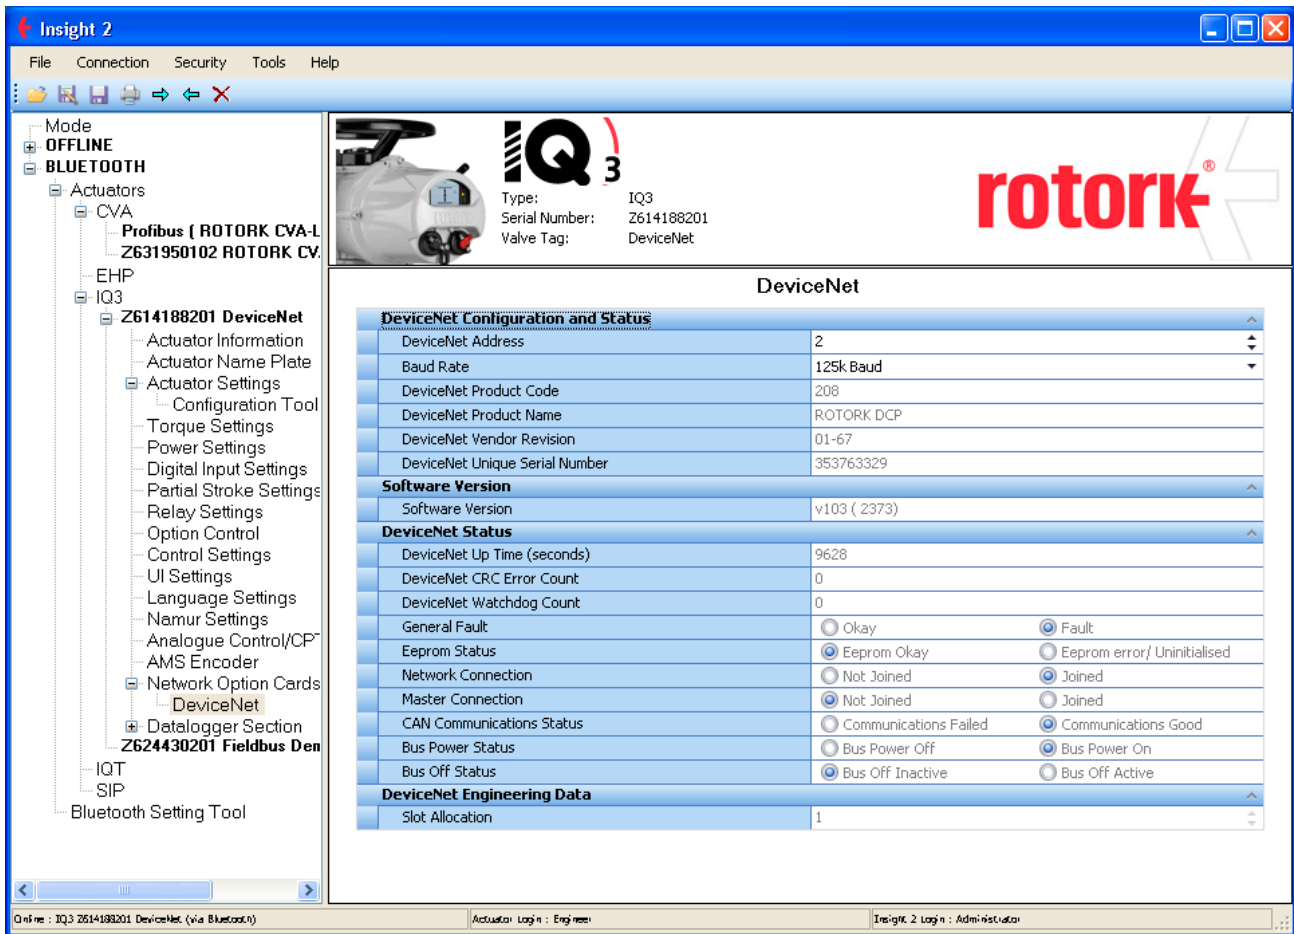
Insight 2

File Connection Security Tools Help

Mode
OFFLINE
BLUETOOTH
Actuators
CVA
Profibus ( ROTORK CVA-L
Z631950102 ROTORK CV.
EHP
IQ3
Z614188201 DeviceNet
Actuator Information
Actuator Name Plate
Actuator Settings
Configuration Tool
Torque Settings
Power Settings
Digital Input Settings
Partial Stroke Settings
Relay Settings
Option Control
Control Settings
UI Settings
Language Settings
Namur Settings
Analogue Control/CP
AMS Encoder
Network Option Cards
DeviceNet
Datalogger Section
Z624430201 Fieldbus Den
IQT
SIP
Bluetooth Setting Tool

IQ3
Type: IQ3
Serial Number: Z614188201
Valve Tag: DeviceNet

rotork®

DeviceNet

| DeviceNet Configuration and Status | | |
|---|---|---|
| DeviceNet Address | 2 | |
| Baud Rate | 125k Baud | |
| DeviceNet Product Code | 208 | |
| DeviceNet Product Name | ROTORK DCP | |
| DeviceNet Vendor Revision | 01-67 | |
| DeviceNet Unique Serial Number | 353763329 | |
| **Software Version** | | |
| Software Version | v103 ( 2373) | |
| **DeviceNet Status** | | |
| DeviceNet Up Time (seconds) | 9628 | |
| DeviceNet CRC Error Count | 0 | |
| DeviceNet Watchdog Count | 0 | |
| General Fault | Okay | Fault |
| Eeprom Status | Eeprom Okay | Eeprom error/ Uninitialised |
| Network Connection | Not Joined | Joined |
| Master Connection | Not Joined | Joined |
| CAN Communications Status | Communications Failed | Communications Good |
| Bus Power Status | Bus Power Off | Bus Power On |
| Bus Off Status | Bus Off Inactive | Bus Off Active |
| **DeviceNet Engineering Data** | | |
| Slot Allocation | 1 | |

Online : IQ3 Z614188201 DeviceNet (via Bluetooth)
Actuator Login : Engineer
Insight 2 Login : Administrator